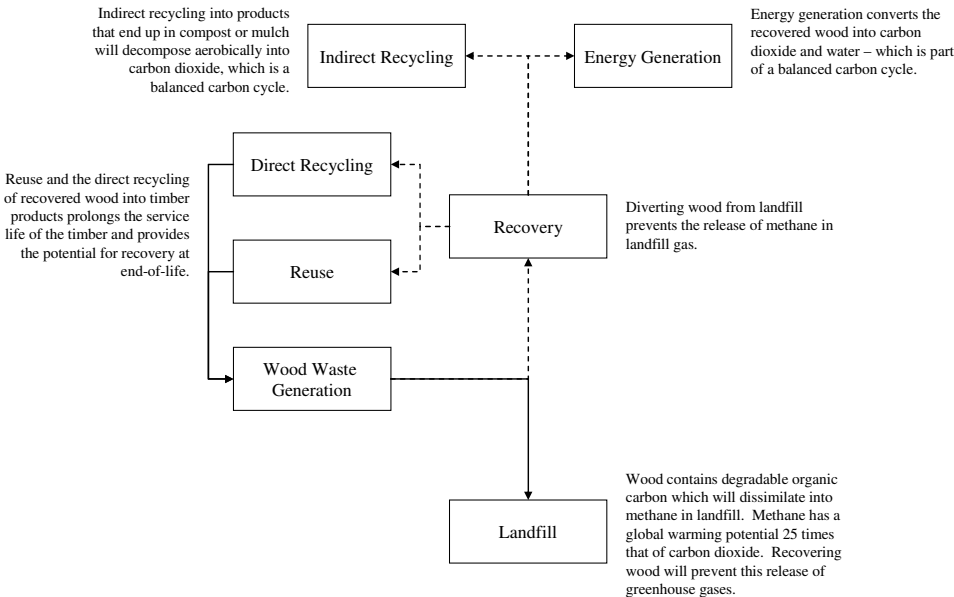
Indirect recycling into products that end up in compost or mulch will decompose aerobically into carbon dioxide, which is a balanced carbon cycle.

Indirect Recycling

Energy Generation

Energy generation converts the recovered wood into carbon dioxide and water – which is part of a balanced carbon cycle.

Reuse and the direct recycling of recovered wood into timber products prolongs the service life of the timber and provides the potential for recovery at end-of-life.

Direct Recycling

Recovery

Diverting wood from landfill prevents the release of methane in landfill gas.

Reuse

Wood Waste Generation

Landfill

Wood contains degradable organic carbon which will dissimilate into methane in landfill. Methane has a global warming potential 25 times that of carbon dioxide. Recovering wood will prevent this release of greenhouse gases.